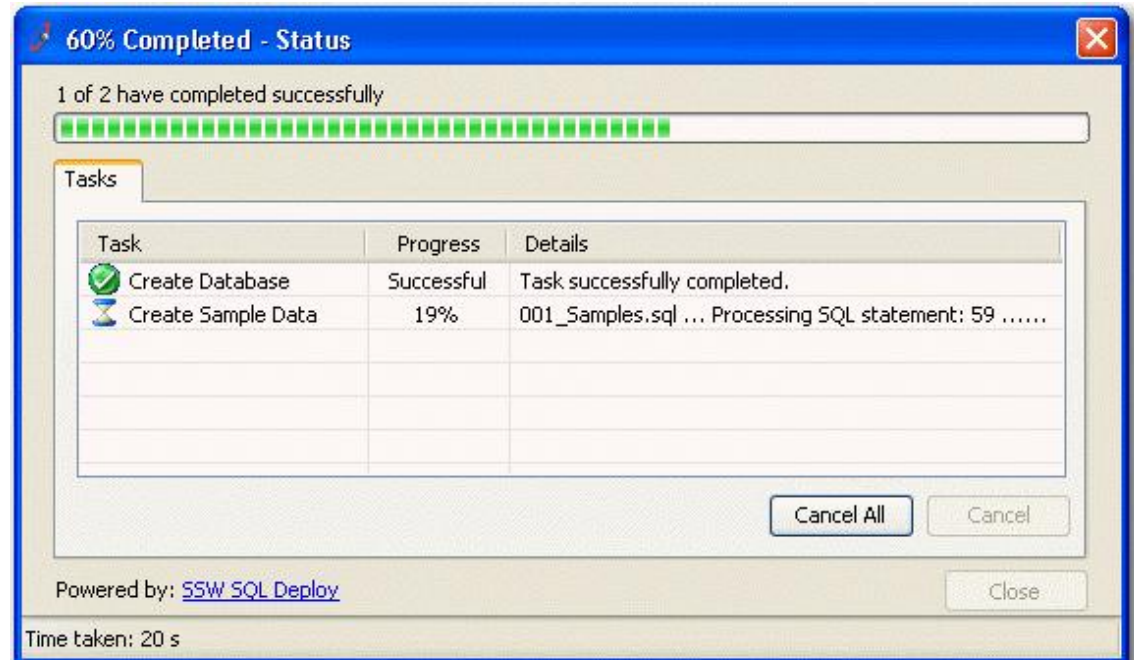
60% Completed - Status

1 of 2 have completed successfully

Tasks

| Task | Progress | Details |
|---|---|---|
| Create Database | Successful | Task successfully completed. |
| Create Sample Data | 19% | 001_Samples.sql ... Processing SQL statement: 59 ...... |

Cancel All

Cancel

Powered by: SSW SQL Deploy

Close

Time taken: 20 s